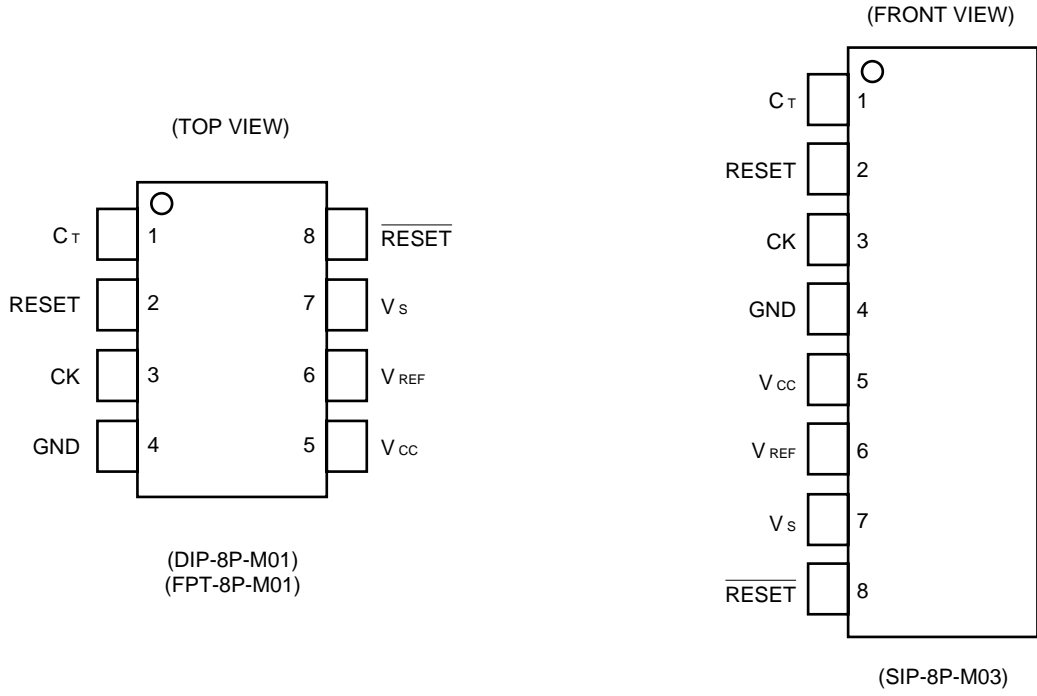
(TOP VIEW)

$C_T$ 1
RESET 2
CK 3
GND 4
8 $\overline{RESET}$
7 $V_S$
6 $V_{REF}$
5 $V_{CC}$

(DIP-8P-M01)
(FPT-8P-M01)

(FRONT VIEW)

$C_T$ 1
RESET 2
CK 3
GND 4
$V_{CC}$ 5
$V_{REF}$ 6
$V_S$ 7
$\overline{RESET}$ 8

(SIP-8P-M03)